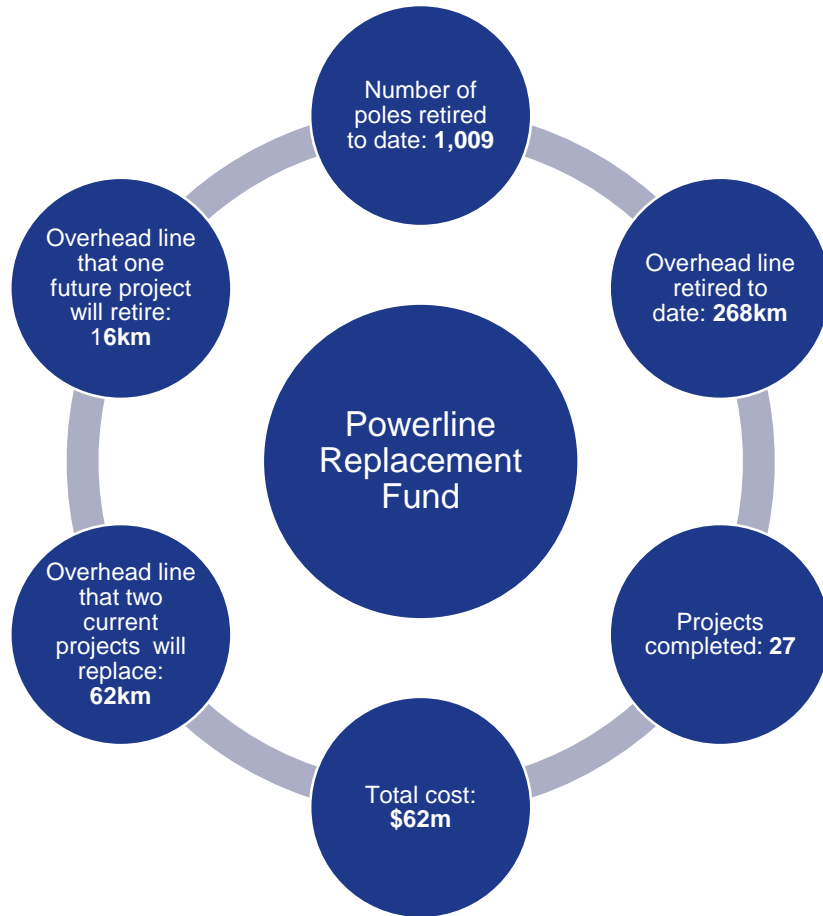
Powerline Replacement Fund

Number of poles retired to date: 1,009

Overhead line retired to date: 268km

Projects completed: 27

Total cost: $62m

Overhead line that two current projects will replace: 62km

Overhead line that one future project will retire: 16km